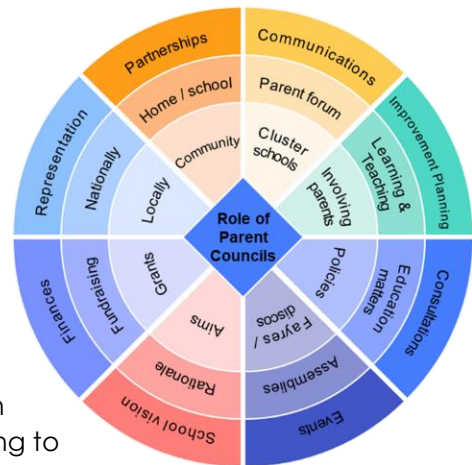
Role of Parent Councils

Partnerships
Home / school
Community

Communications
Parent forum
Cluster schools

Improvement Planning
Learning & Teaching
Involving parents

Consultations
Education matters
Policies

Events
Assemblies
Fayres / discos

School vision
Rationale
Aims

Finances
Fundraising
Grants

Representation
Nationally
Locally

n
ng to